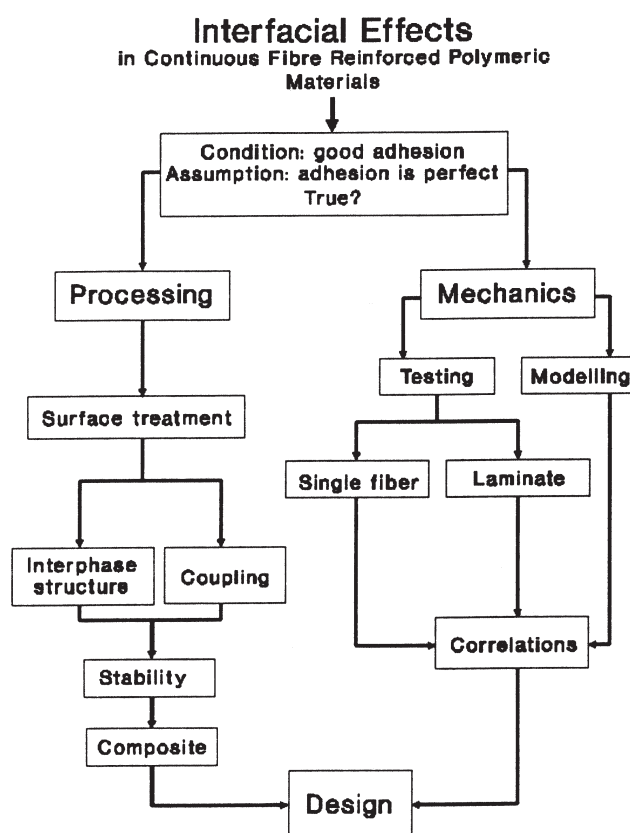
Interfacial Effects
in Continuous Fibre Reinforced Polymeric Materials

Condition: good adhesion
Assumption: adhesion is perfect
True?

Processing

Mechanics

Testing

Modelling

Surface treatment

Single fiber

Laminate

Interphase structure

Coupling

Correlations

Stability

Composite

Design